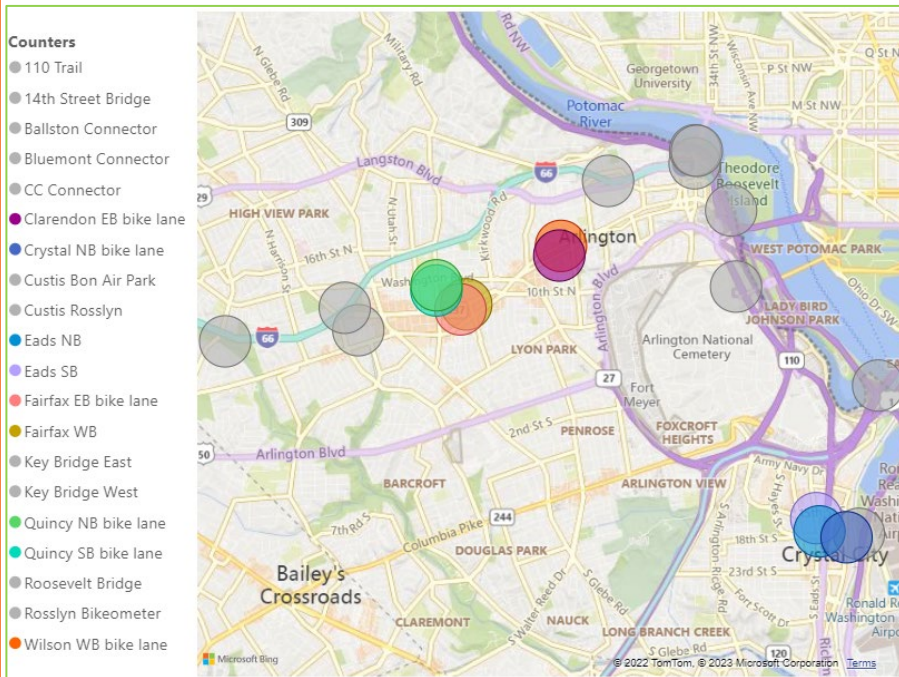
Counters
110 Trail
14th Street Bridge
Ballston Connector
Bluemont Connector
CC Connector
Clarendon EB bike lane
Crystal NB bike lane
Custis Bon Air Park
Custis Rosslyn
Eads NB
Eads SB
Fairfax EB bike lane
Fairfax WB
Key Bridge East
Key Bridge West
Quincy NB bike lane
Quincy SB bike lane
Roosevelt Bridge
Rosslyn Bikeometer
Wilson WB bike lane

N Glebe Rd
Military Rd
309
Georgetown University
Q St NW
M St NW
Potomac River
Langston Blvd
66
29
Theodore Roosevelt Island
HIGH VIEW PARK
N Utah St
Kirkwood Rd
Arlington
WEST POTOMAC PARK
16th St N
N Harrison St
Washington Blvd
10th St N
Arlington Blvd
LADY BIRD JOHNSON PARK
66
LYON PARK
Arlington National Cemetery
110
27
Fort Meyer
2nd St S
PENROSE
FOXCROFT HEIGHTS
50
Arlington Blvd
Army Navy Dr
BARCROFT
ARLINGTON VIEW
7th Rd S
Columbia Pike
244
18th St S
DOUGLAS PARK
Crystal City
23rd St S
Bailey's Crossroads
S Walter Reed Dr
S Glebe Rd
Fort Scott Dr
CLAREMONT
NAUCK
LONG BRANCH CREEK
120
Ronald Reagan Washington Airport
Microsoft Bing
© 2022 TomTom, © 2023 Microsoft Corporation Terms